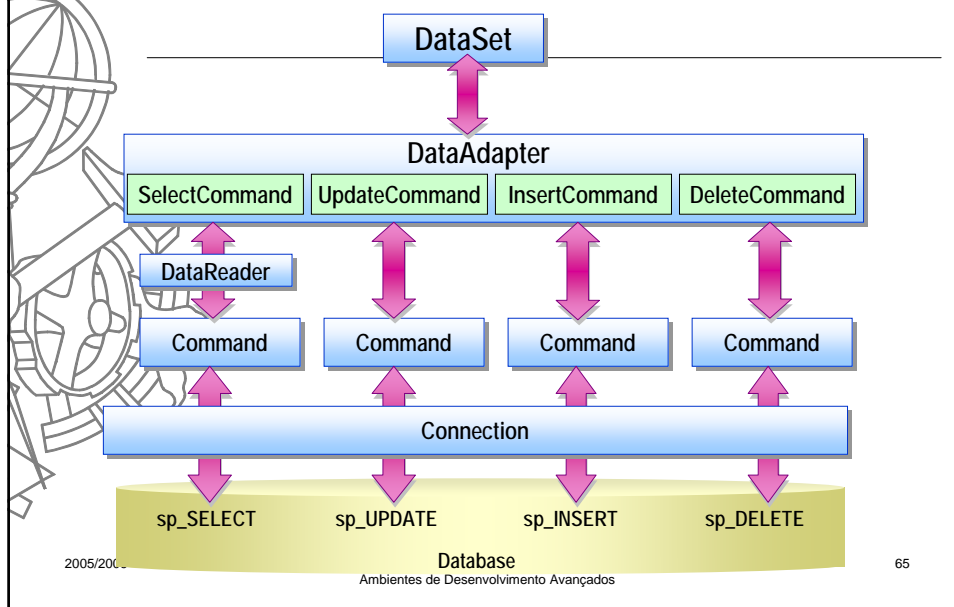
DataSet

DataAdapter

SelectCommand | UpdateCommand | InsertCommand | DeleteCommand

DataReader

Command

Command

Command

Command

Connection

sp_SELECT

sp_UPDATE

sp_INSERT

sp_DELETE

Database

2005/200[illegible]

Ambientes de Desenvolvimento Avançados

65